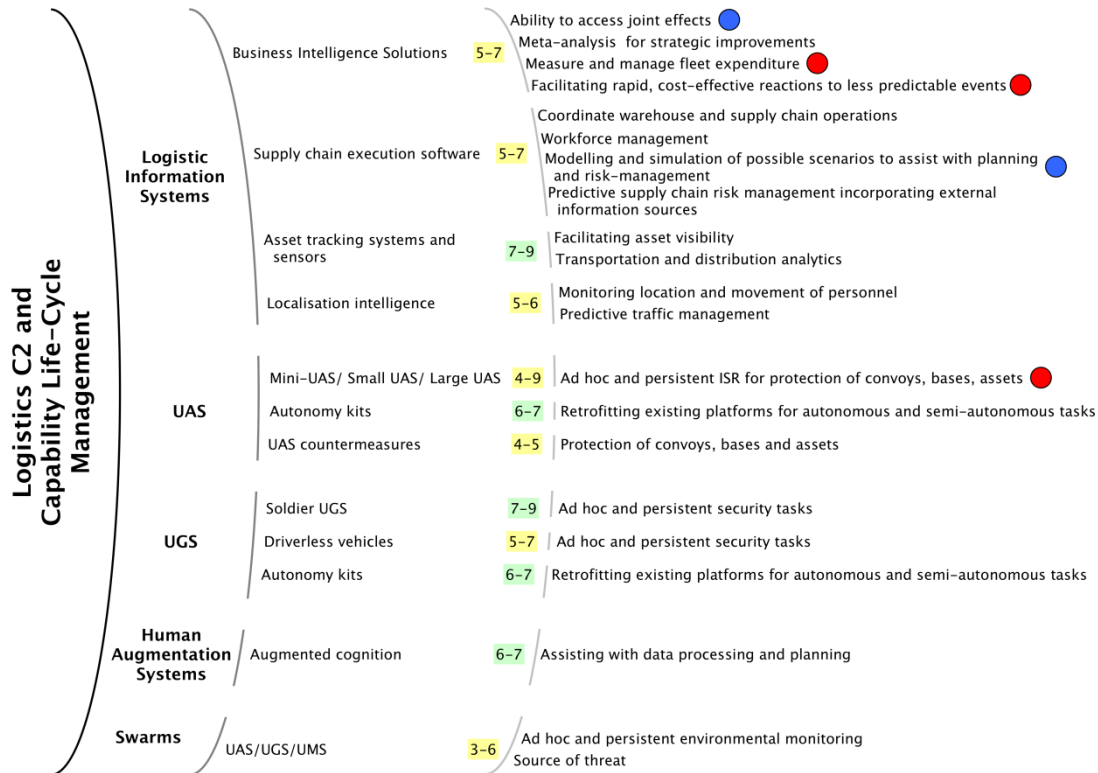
Logistics C2 and Capability Life-Cycle Management

Logistic Information Systems

Business Intelligence Solutions 5-7
Ability to access joint effects
Meta-analysis for strategic improvements
Measure and manage fleet expenditure
Facilitating rapid, cost-effective reactions to less predictable events

Supply chain execution software 5-7
Coordinate warehouse and supply chain operations
Workforce management
Modelling and simulation of possible scenarios to assist with planning and risk-management
Predictive supply chain risk management incorporating external information sources

Asset tracking systems and sensors 7-9
Facilitating asset visibility
Transportation and distribution analytics

Localisation intelligence 5-6
Monitoring location and movement of personnel
Predictive traffic management

UAS

Mini-UAS/ Small UAS/ Large UAS 4-9
Ad hoc and persistent ISR for protection of convoys, bases, assets

Autonomy kits 6-7
Retrofitting existing platforms for autonomous and semi-autonomous tasks

UAS countermeasures 4-5
Protection of convoys, bases and assets

UGS

Soldier UGS 7-9
Ad hoc and persistent security tasks

Driverless vehicles 5-7
Ad hoc and persistent security tasks

Autonomy kits 6-7
Retrofitting existing platforms for autonomous and semi-autonomous tasks

Human Augmentation Systems

Augmented cognition 6-7
Assisting with data processing and planning

Swarms

UAS/UGS/UMS 3-6
Ad hoc and persistent environmental monitoring
Source of threat